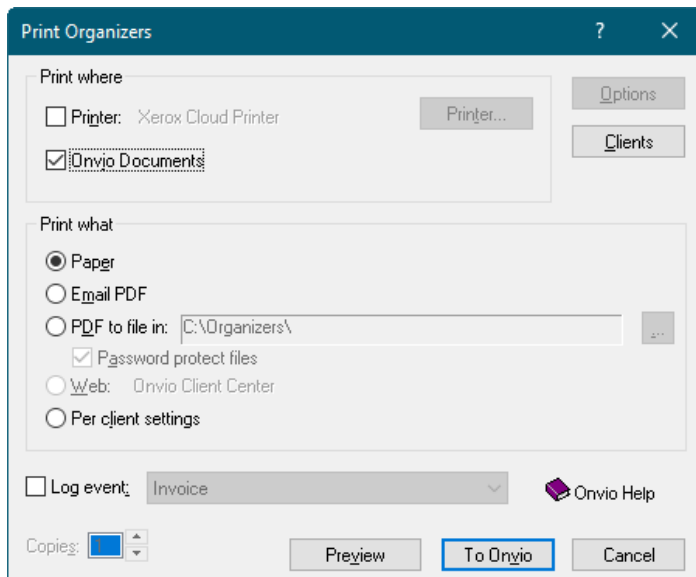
Print Organizers ? ✕

Print where

Printer: Xerox Cloud Printer

Printer...

Onvio Documents

Options

Clients

Print what

Paper

Email PDF

PDF to file in: C:\Organizers\

...

Password protect files

Web: Onvio Client Center

Per client settings

Log event: Invoice

Onvio Help

Copies: 1

Preview

To Onvio

Cancel